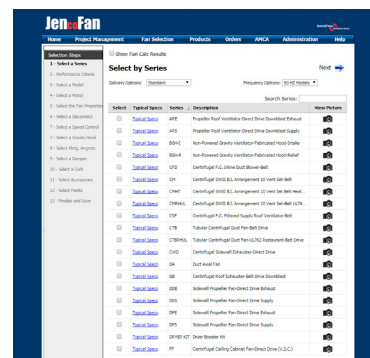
JencoFan

Home Project Management Fan Selection Products Orders AMCA Administration Help

Selection Steps
1 - Select a Series
2 - Performance Criteria
3 - Select a Model
4 - Select a Motor
5 - Select the Fan Properties
6 - Select a Disconnect
7 - Select a Speed Control
8 - Select a Gravity Hood
9 - Select Mntg. Angles
10 - Select a Damper
11 - Select a Curb
12 - Select Accessories
13 - Select Paints
14 - Finalize and Save

Show Fan Calc Results

Select by Series

Next

Delivery Options: Standard

Frequency Options: 60 HZ Models

Search Series:

| Select | Typical Specs | Series | Description | View Picture |
|---|---|---|---|---|
| | Typical Specs | AFE | Propeller Roof Ventilator-Direct Drive Downblast Exhaust | |
| | Typical Specs | AFS | Propeller Roof Ventilator-Direct Drive Downblast Supply | |
| | Typical Specs | BGH-I | Non-Powered Gravity Ventilator-Fabricated Hood-Intake | |
| | Typical Specs | BGH-R | Non-Powered Gravity Ventilator-Fabricated Hood-Relief | |
| | Typical Specs | CFD | Centrifugal F.C. Inline Duct Blower-Belt | |
| | Typical Specs | CM | Centrifugal SWSI B.I. Arrangement 10 Vent Set-Belt | |
| | Typical Specs | CMHT | Centrifugal SWSI B.I. Arrangement 10 Vent Set-Belt Heat... | |
| | Typical Specs | CMRHUL | Centrifugal SWSI B.I. Arrangement 10 Vent Set-Belt UL76... | |
| | Typical Specs | CSP | Centrifugal F.C. Filtered Supply Roof Ventilator-Belt | |
| | Typical Specs | CTB | Tubular Centrifugal Duct Fan-Belt Drive | |
| | Typical Specs | CTBRHUL | Tubular Centrifugal Duct Fan-UL762 Restaurant-Belt Drive | |
| | Typical Specs | CWD | Centrifugal Sidewall Exhauster-Direct Drive | |
| | Typical Specs | DA | Duct Axial Fan | |
| | Typical Specs | DB | Centrifugal Roof Exhauster-Belt Drive Downblast | |
| | Typical Specs | DDE | Sidewall Propeller Fan-Direct Drive Exhaust | |
| | Typical Specs | DDS | Sidewall Propeller Fan-Direct Drive Supply | |
| | Typical Specs | DPE | Sidewall Propeller Fan-Direct Drive Exhaust | |
| | Typical Specs | DPS | Sidewall Propeller Fan-Direct Drive Supply | |
| | Typical Specs | DRIVER KIT | Driver Booster Kit | |
| | Typical Specs | FF | Centrifugal Ceiling Cabinet Fan-Direct Drive (V.D.C.) | |